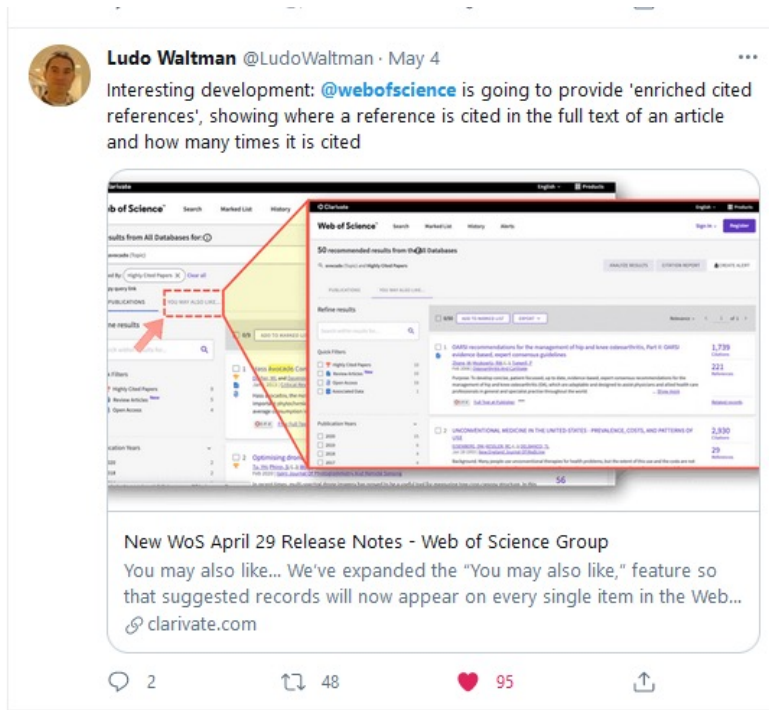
Ludo Waltman @LudoWaltman · May 4

Interesting development: @webofscience is going to provide 'enriched cited references', showing where a reference is cited in the full text of an article and how many times it is cited

Clarivate

Web of Science Search Marked List History Alerts

50 recommended results from the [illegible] Databases

PUBLICATIONS YOU MAY ALSO LIKE...

Refine results

Quick Filters

Highly Cited Papers

Review Articles

Open Access

Associated Data

Publication Years

OARSI recommendations for the management of hip and knee osteoarthritis, Part II: OARSI evidence based, expert consensus guidelines

1,739 Citations

221 References

UNCONVENTIONAL MEDICINE IN THE UNITED STATES - PREVALENCE, COSTS, AND PATTERNS OF USE

2,930 Citations

29 References

New WoS April 29 Release Notes - Web of Science Group

You may also like... We've expanded the "You may also like," feature so that suggested records will now appear on every single item in the Web...

clarivate.com

2 48 95